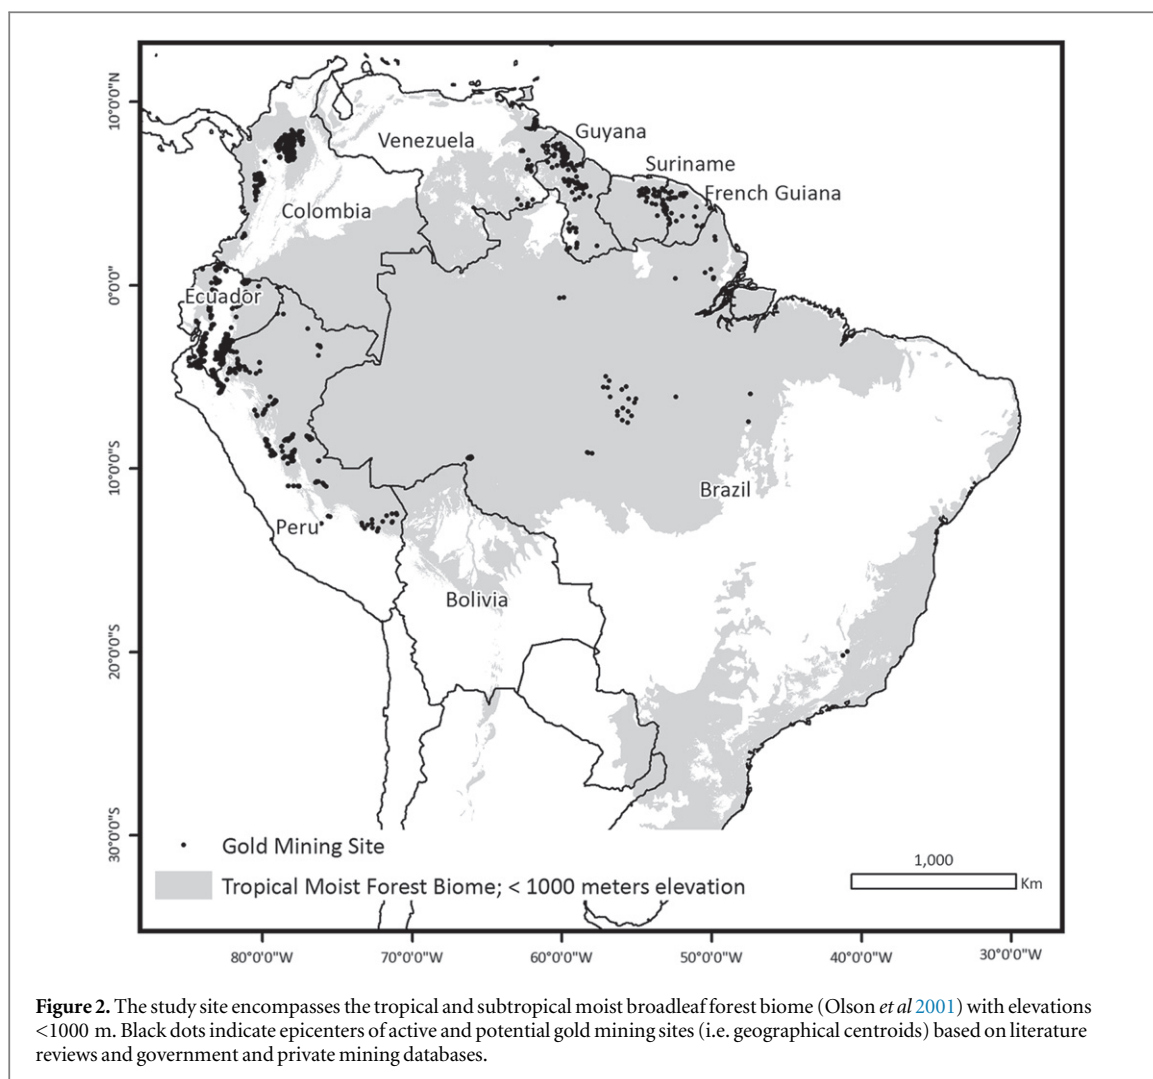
10°0'0"N

0°0'0"

10°0'0"S

20°0'0"S

30°0'0"S

Venezuela

Guyana

Suriname

French Guiana

Colombia

Ecuador

Brazil

Peru

Bolivia

• Gold Mining Site

Tropical Moist Forest Biome; < 1000 meters elevation

1,000

Km

80°0'0"W 70°0'0"W 60°0'0"W 50°0'0"W 40°0'0"W 30°0'0"W

**Figure 2.** The study site encompasses the tropical and subtropical moist broadleaf forest biome (Olson *et al* 2001) with elevations <1000 m. Black dots indicate epicenters of active and potential gold mining sites (i.e. geographical centroids) based on literature reviews and government and private mining databases.